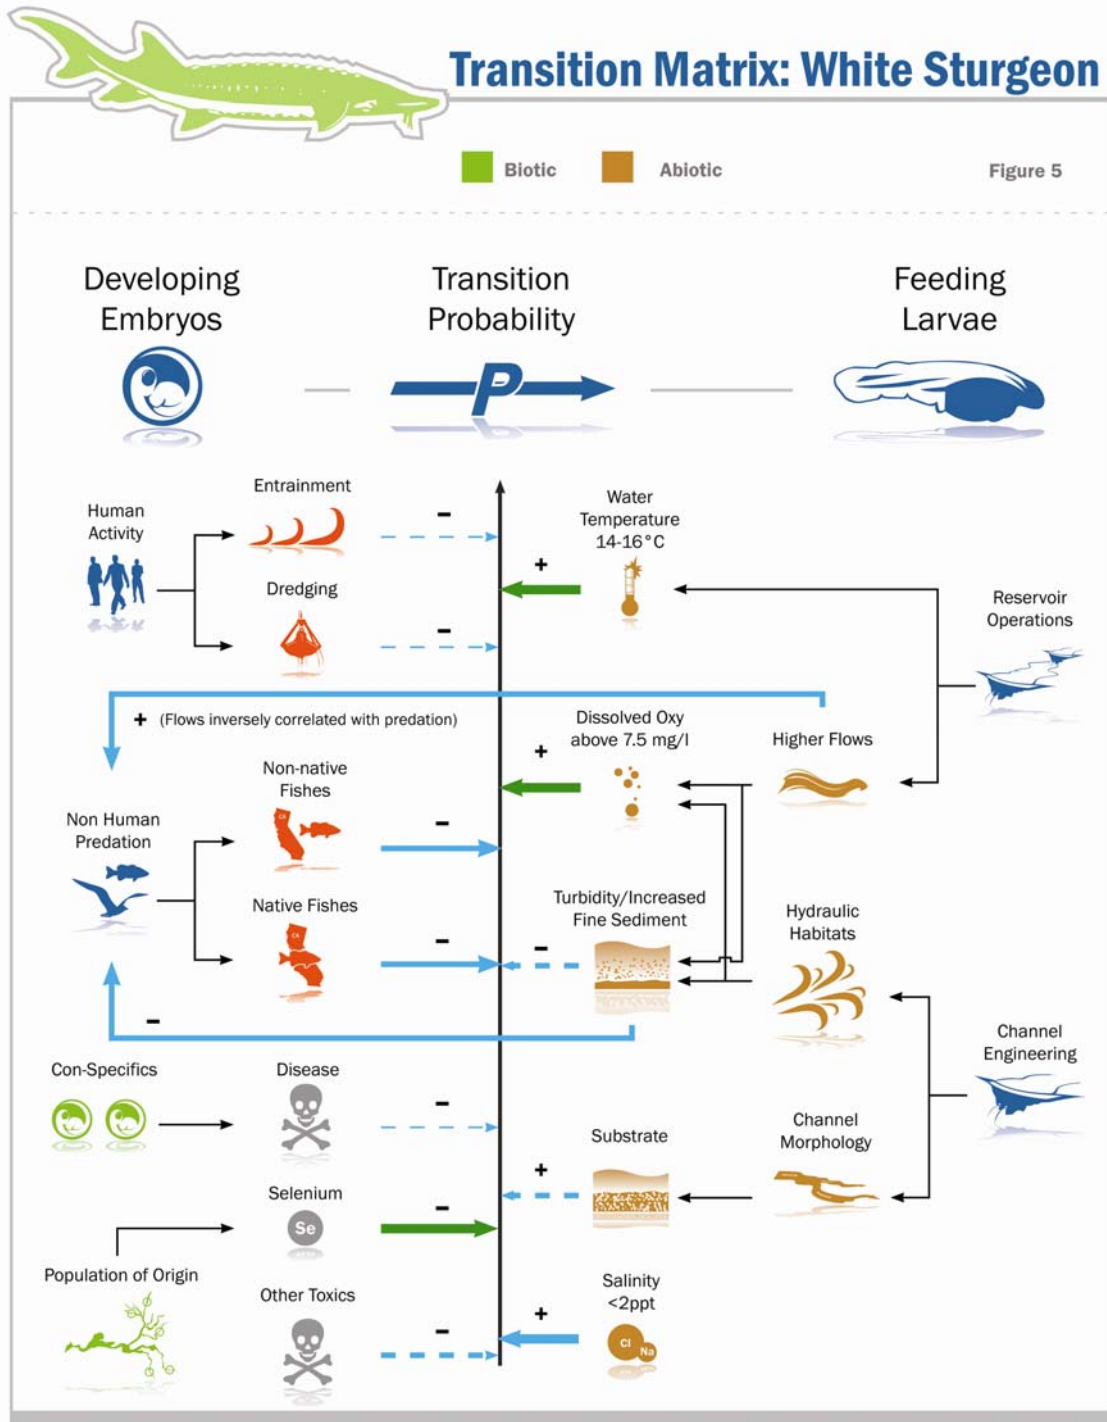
Transition Matrix: White Sturgeon

Biotic Abiotic Figure 5

Developing Embryos

Transition Probability

P

Feeding Larvae

Human Activity

Entrainment

-

Dredging

-

Water Temperature 14-16°C

+

Reservoir Operations

+ (Flows inversely correlated with predation)

Dissolved Oxy above 7.5 mg/l

+

Higher Flows

Non Human Predation

Non-native Fishes

-

Native Fishes

-

Turbidity/Increased Fine Sediment

-

Hydraulic Habitats

-

Channel Engineering

Con-Specifics

Disease

-

Channel Morphology

Substrate

+

Selenium

Se

-

Population of Origin

Other Toxics

-

Salinity <2ppt

+

Cl Na